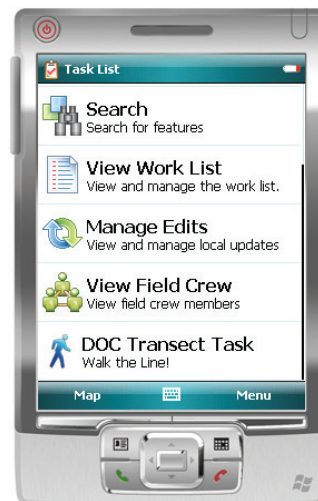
Task List

Search
Search for features

View Work List
View and manage the work list.

Manage Edits
View and manage local updates

View Field Crew
View field crew members

DOC Transect Task
Walk the Line!

Map
Menu